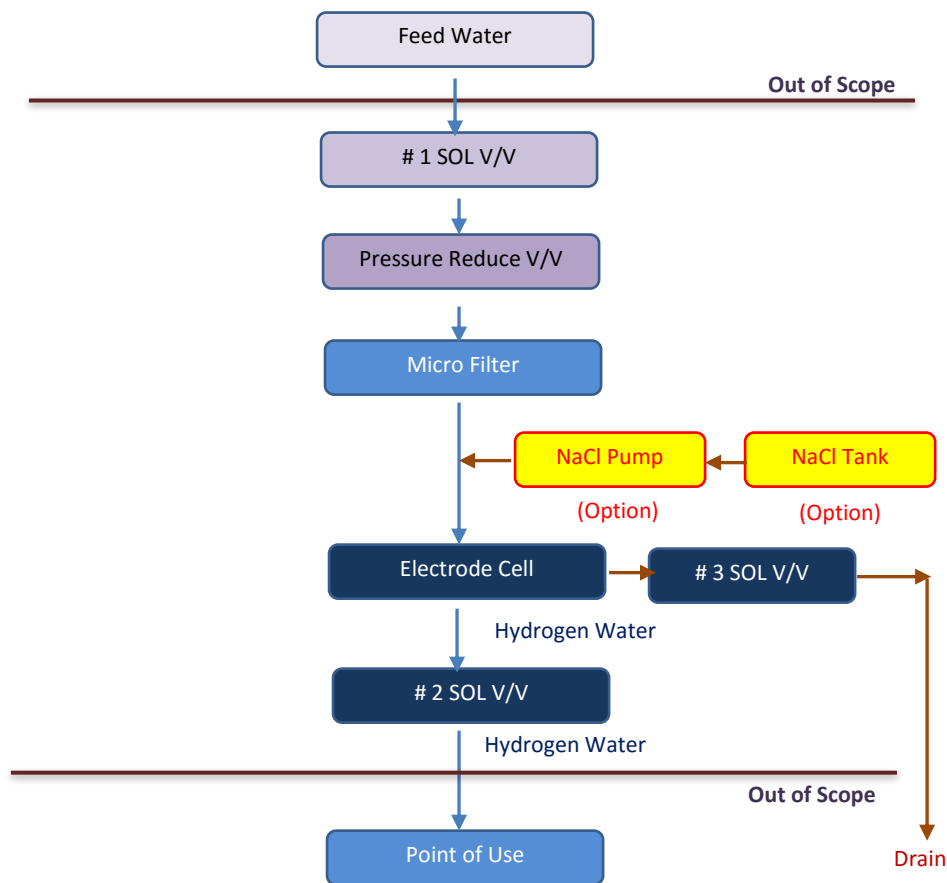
Feed Water

Out of Scope

# 1 SOL V/V

Pressure Reduce V/V

Micro Filter

NaCl Pump

NaCl Tank

(Option)

(Option)

Electrode Cell

# 3 SOL V/V

Hydrogen Water

# 2 SOL V/V

Hydrogen Water

Out of Scope

Point of Use

Drain